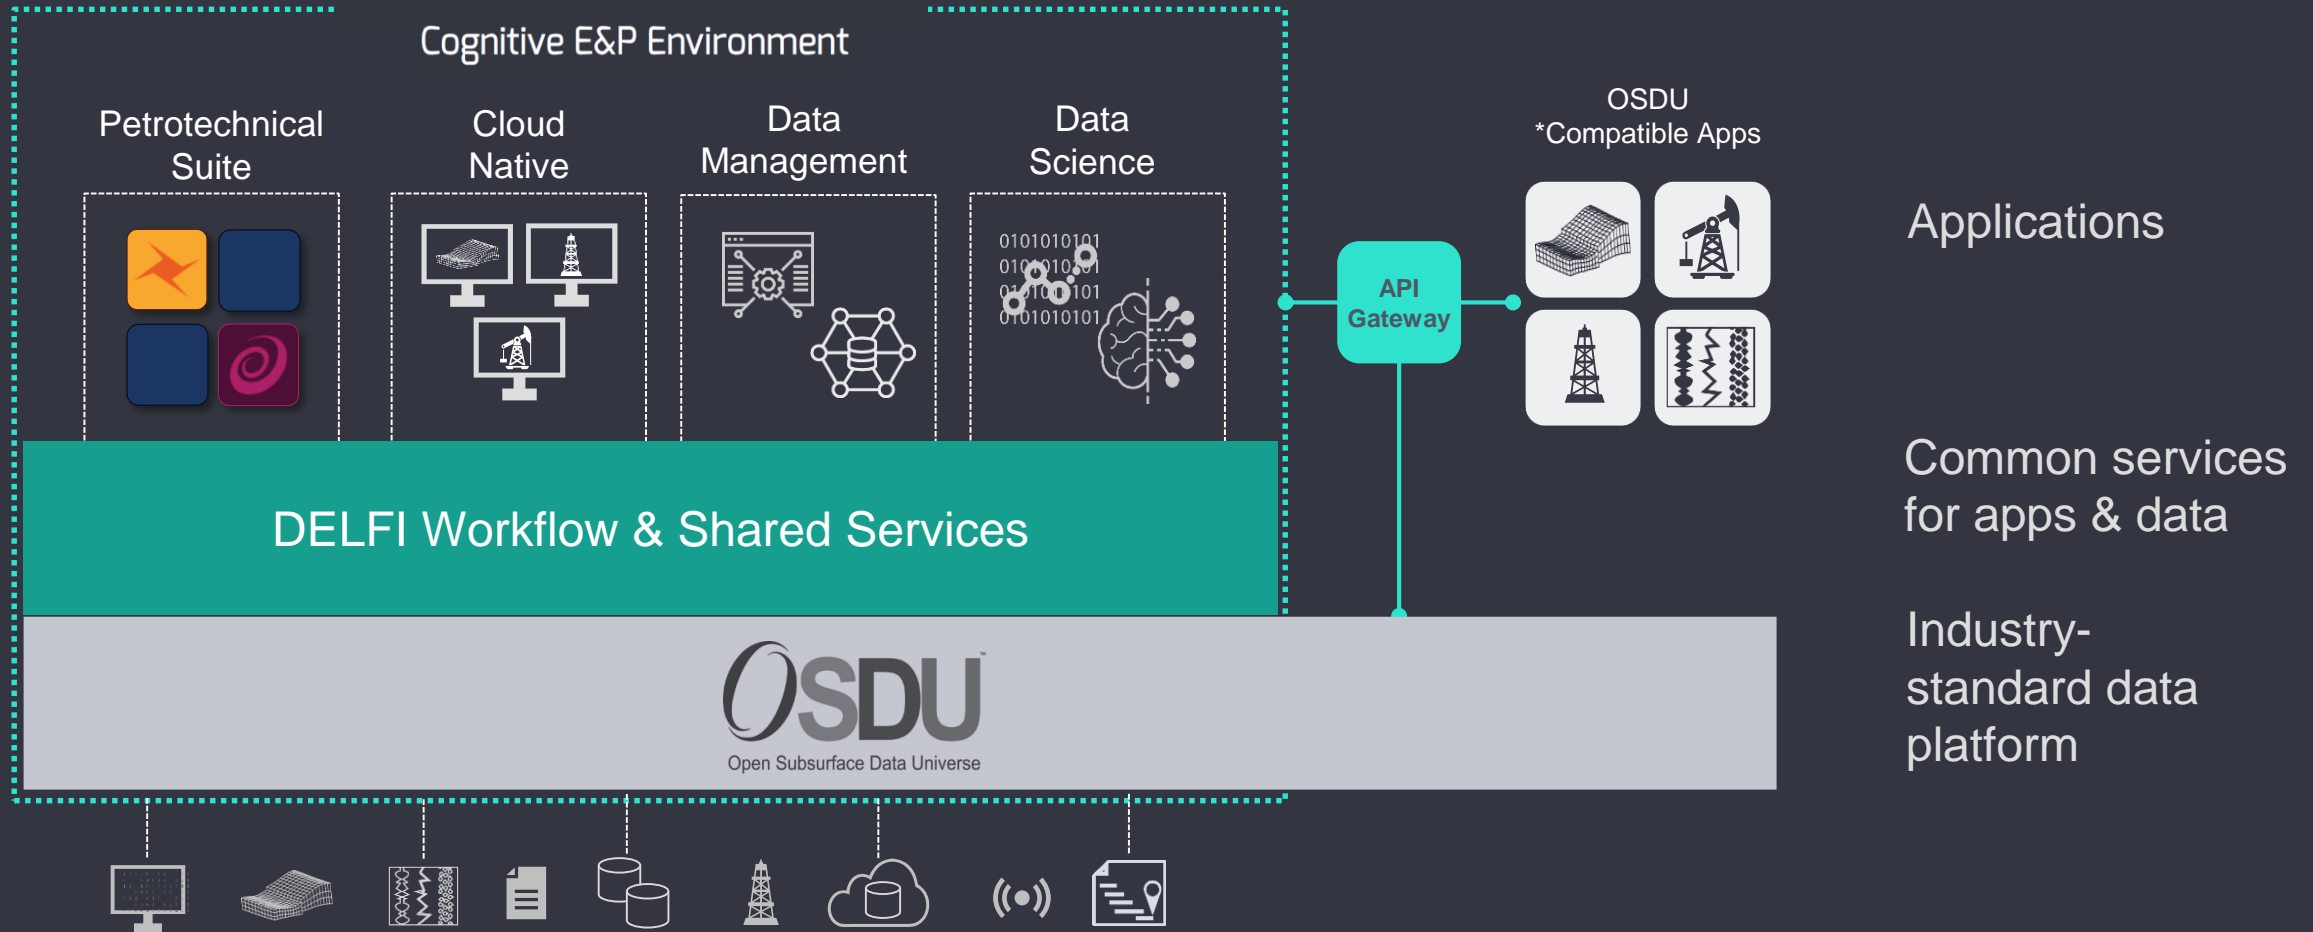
Cognitive E&P Environment

Petrotechnical Suite

Cloud Native

Data Management

Data Science

0101010101
0101010101
0101010101
0101010101

API Gateway

OSDU
*Compatible Apps

Applications

DELFI Workflow & Shared Services

Common services for apps & data

OSDU
Open Subsurface Data Universe

Industry-standard data platform